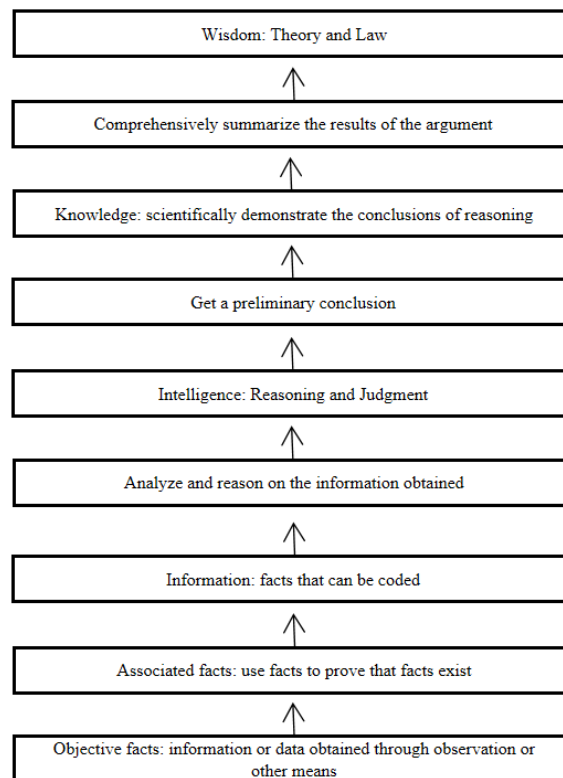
Wisdom: Theory and Law

Comprehensively summarize the results of the argument

Knowledge: scientifically demonstrate the conclusions of reasoning

Get a preliminary conclusion

Intelligence: Reasoning and Judgment

Analyze and reason on the information obtained

Information: facts that can be coded

Associated facts: use facts to prove that facts exist

Objective facts: information or data obtained through observation or other means